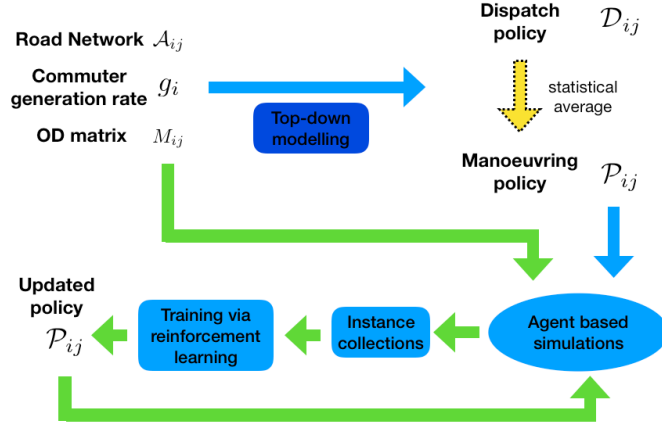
Road Network $\mathcal{A}_{ij}$

Commuter generation rate $g_i$

OD matrix $M_{ij}$

Top-down modelling

Dispatch policy $\mathcal{D}_{ij}$

statistical average

Manoeuvring policy $\mathcal{P}_{ij}$

Updated policy $\mathcal{P}_{ij}$

Training via reinforcement learning

Instance collections

Agent based simulations